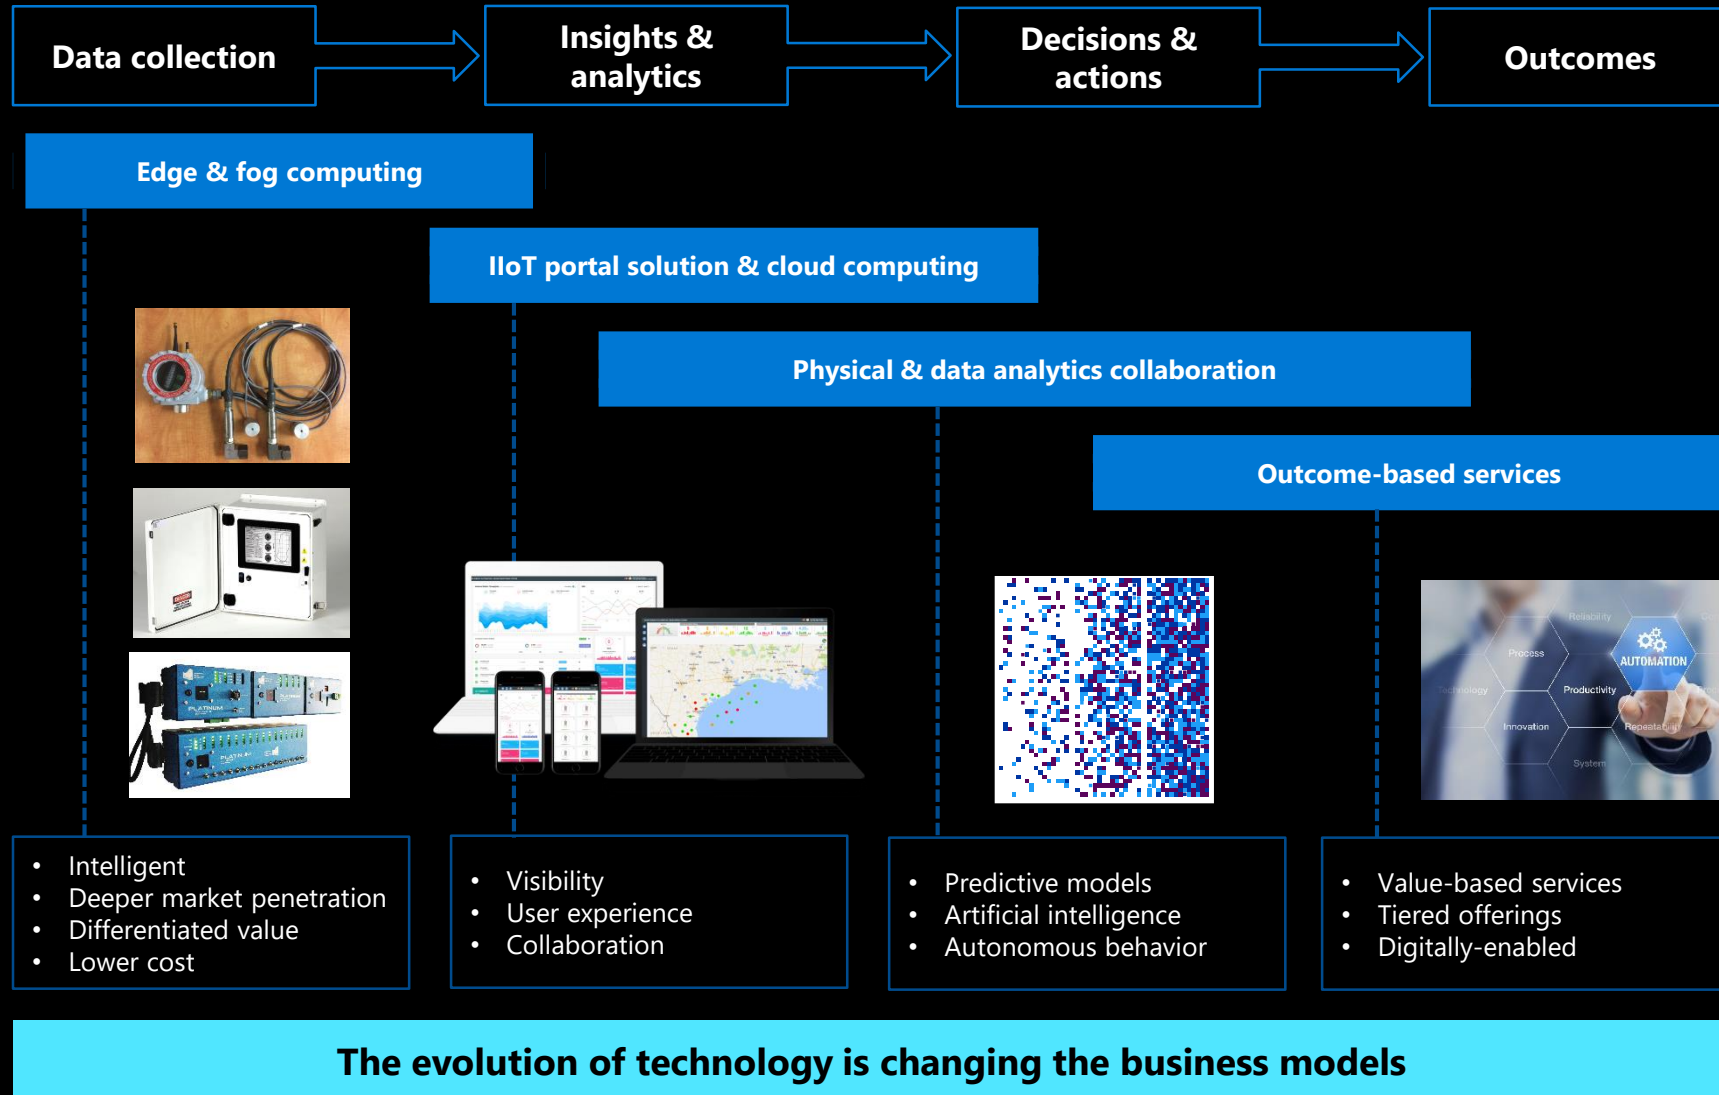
Data collection

Insights & analytics

Decisions & actions

Outcomes

Edge & fog computing

IIoT portal solution & cloud computing

Physical & data analytics collaboration

Outcome-based services

PLATINUM

PLATINUM

Reliability

Process

AUTOMATION

Technology

Productivity

Innovation

Repeatability

System

- Intelligent
- Deeper market penetration
- Differentiated value
- Lower cost

- Visibility
- User experience
- Collaboration

- Predictive models
- Artificial intelligence
- Autonomous behavior

- Value-based services
- Tiered offerings
- Digitally-enabled

The evolution of technology is changing the business models